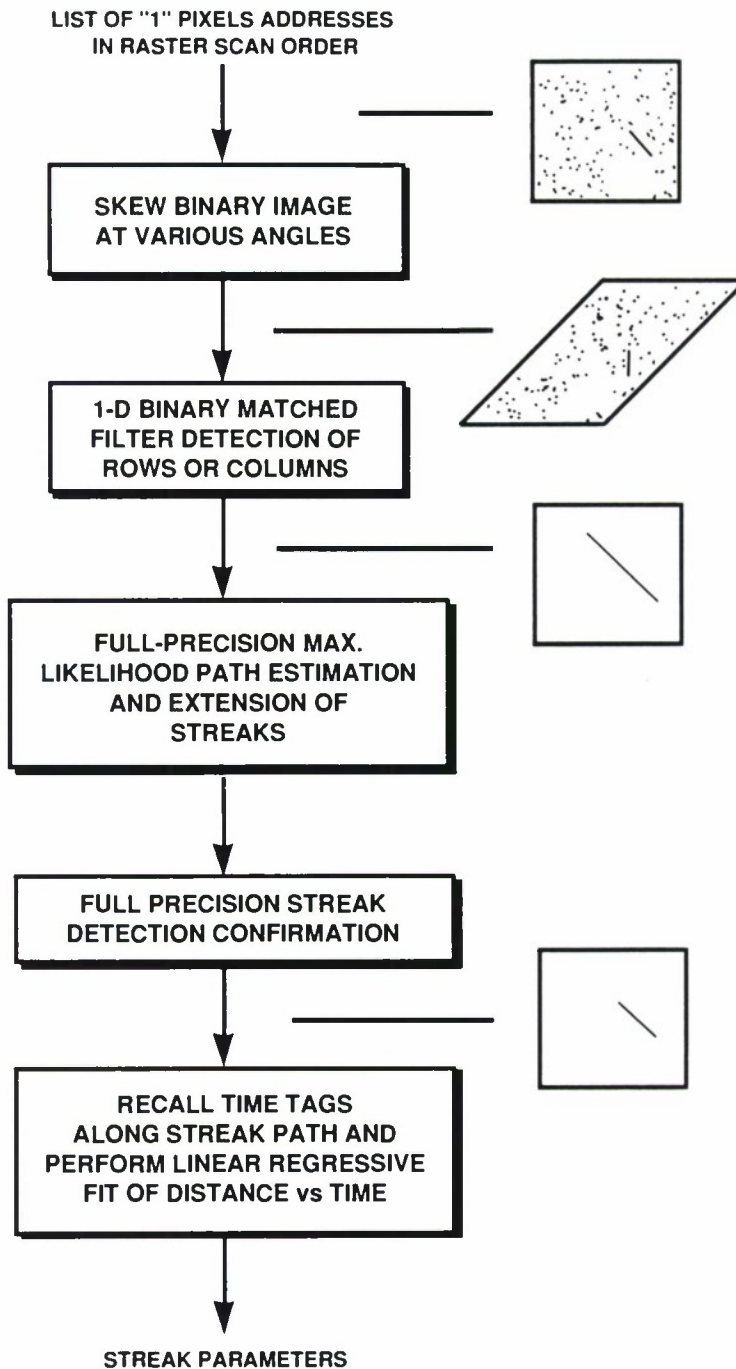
LIST OF "1" PIXELS ADDRESSES IN RASTER SCAN ORDER

SKEW BINARY IMAGE AT VARIOUS ANGLES

1-D BINARY MATCHED FILTER DETECTION OF ROWS OR COLUMNS

FULL-PRECISION MAX. LIKELIHOOD PATH ESTIMATION AND EXTENSION OF STREAKS

FULL PRECISION STREAK DETECTION CONFIRMATION

RECALL TIME TAGS ALONG STREAK PATH AND PERFORM LINEAR REGRESSIVE FIT OF DISTANCE vs TIME

STREAK PARAMETERS